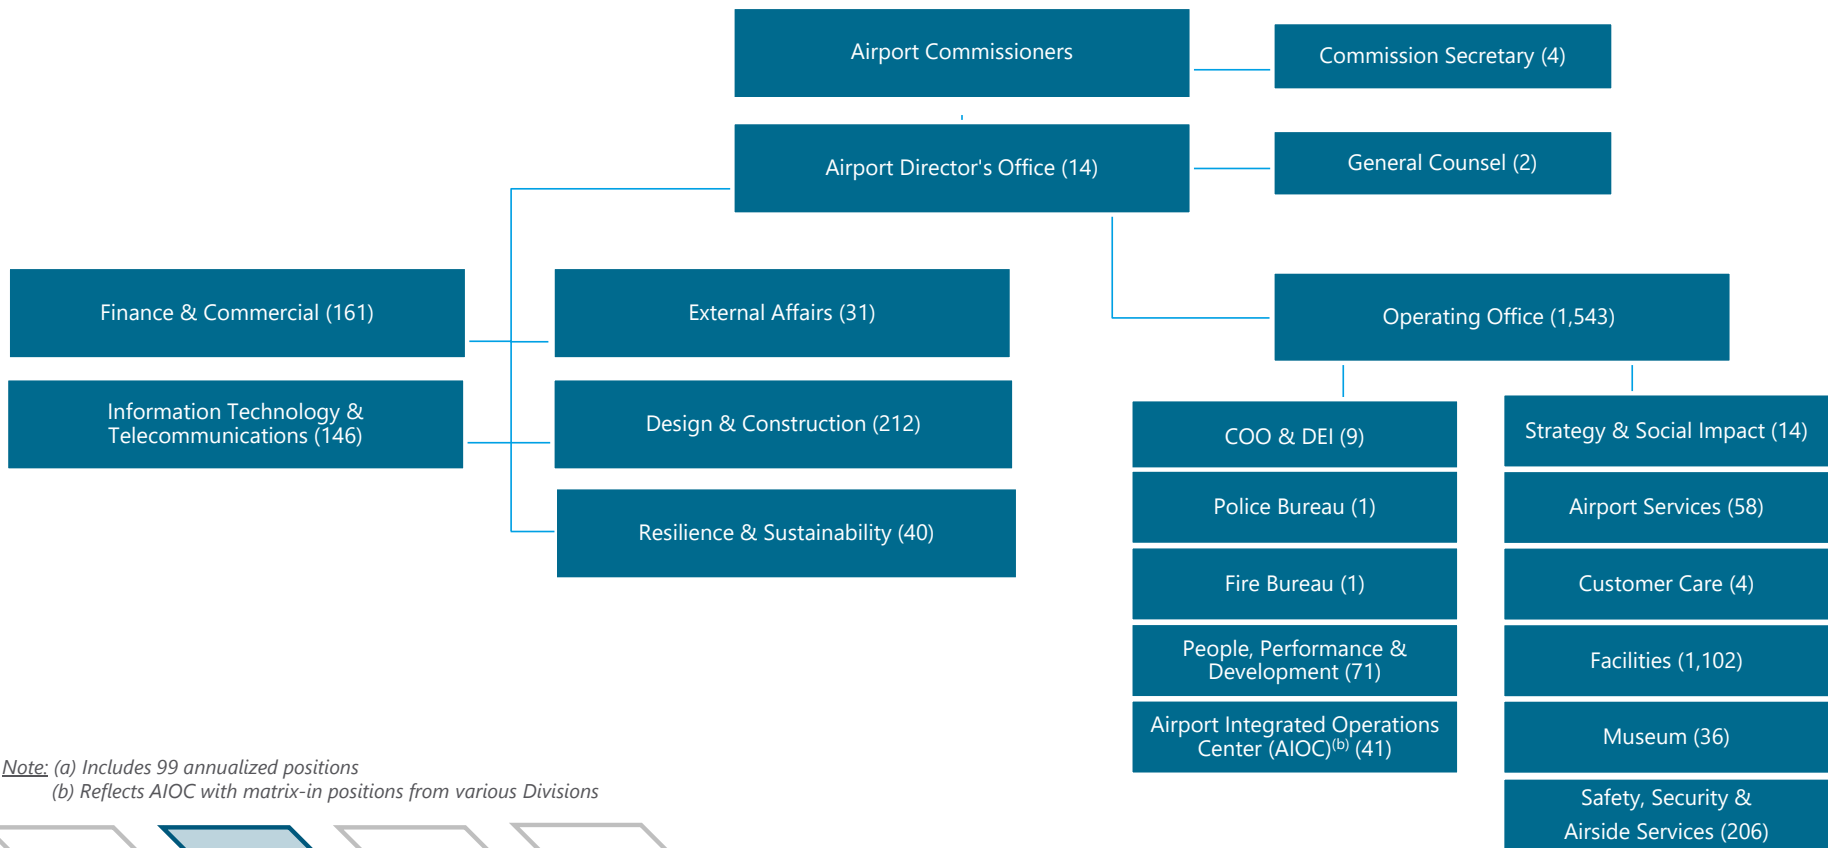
Airport Commissioners

Commission Secretary (4)

Airport Director's Office (14)

General Counsel (2)

Finance & Commercial (161)

External Affairs (31)

Operating Office (1,543)

Information Technology & Telecommunications (146)

Design & Construction (212)

Resilience & Sustainability (40)

COO & DEI (9)

Police Bureau (1)

Fire Bureau (1)

People, Performance & Development (71)

Airport Integrated Operations Center (AIOC)$^{(b)}$ (41)

Strategy & Social Impact (14)

Airport Services (58)

Customer Care (4)

Facilities (1,102)

Museum (36)

Safety, Security & Airside Services (206)

Note: (a) Includes 99 annualized positions
(b) Reflects AIOC with matrix-in positions from various Divisions